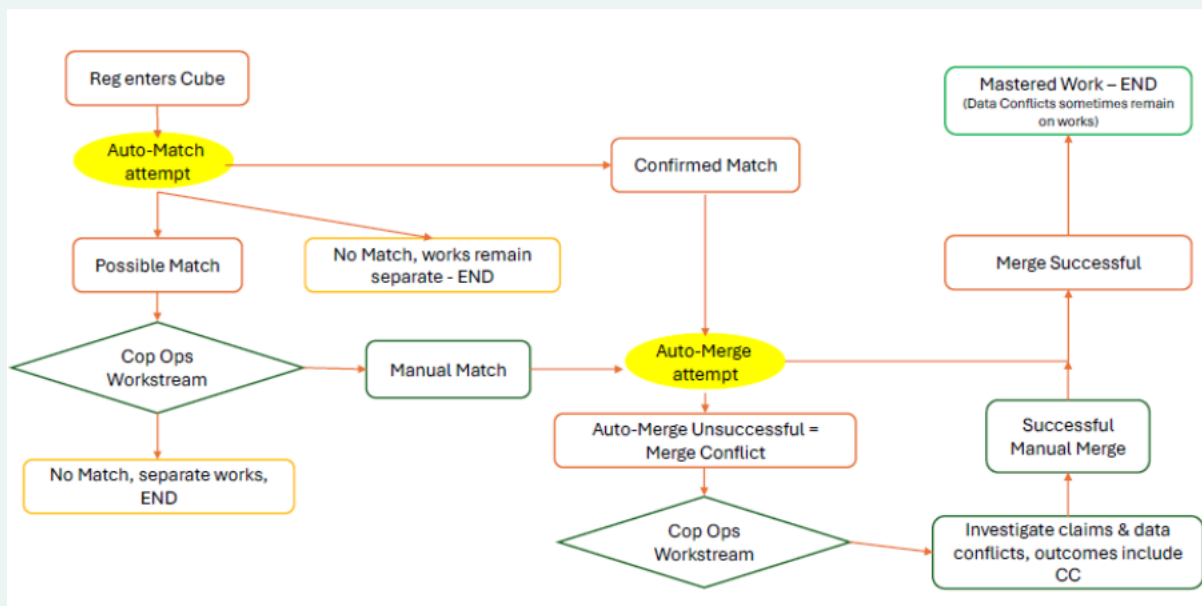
Reg enters Cube

Auto-Match attempt

Confirmed Match

Mastered Work – END
(Data Conflicts sometimes remain on works)

Possible Match

No Match, works remain separate - END

Merge Successful

Cop Ops Workstream

Manual Match

Auto-Merge attempt

Successful Manual Merge

Auto-Merge Unsuccessful = Merge Conflict

No Match, separate works, END

Cop Ops Workstream

Investigate claims & data conflicts, outcomes include CC